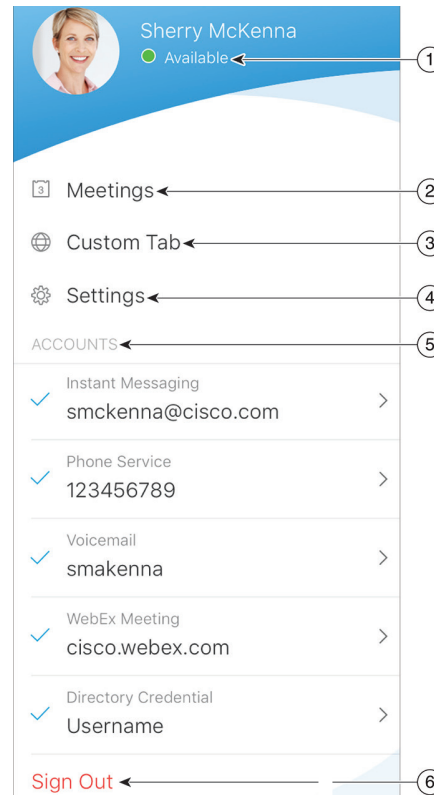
Sherry McKenna
Available
1

3 Meetings
2

Custom Tab
3

Settings
4

ACCOUNTS
5

Instant Messaging
smckenna@cisco.com

Phone Service
123456789

Voicemail
smakenna

WebEx Meeting
cisco.webex.com

Directory Credential
Username

Sign Out
6